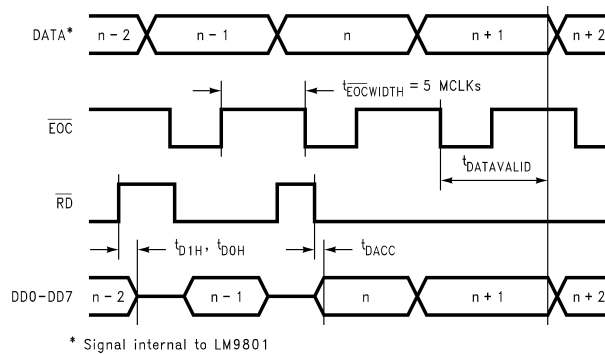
DATA*
n - 2
n - 1
n
n + 1
n + 2

$t_{\overline{EOC}WIDTH}$ = 5 MCLKs

$\overline{EOC}$

$t_{DATAVALID}$

$\overline{RD}$

$t_{D1H}$, $t_{D0H}$
$t_{DACC}$

DD0-DD7
n - 2
n - 1
n
n + 1
n + 2

* Signal internal to LM9801